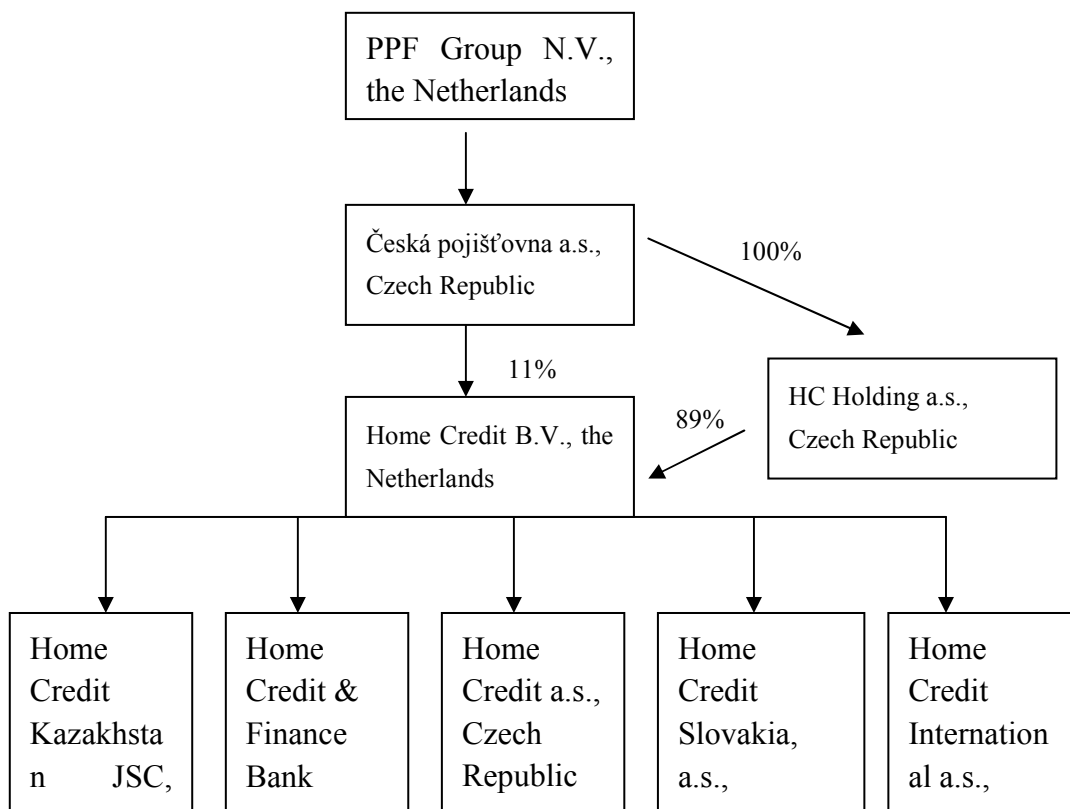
PPF Group N.V., the Netherlands

Česká pojišťovna a.s., Czech Republic

100%

11%

HC Holding a.s., Czech Republic

89%

Home Credit B.V., the Netherlands

Home Credit Kazakhstan JSC,

Home Credit & Finance Bank

Home Credit a.s., Czech Republic

Home Credit Slovakia, a.s.,

Home Credit International a.s.,